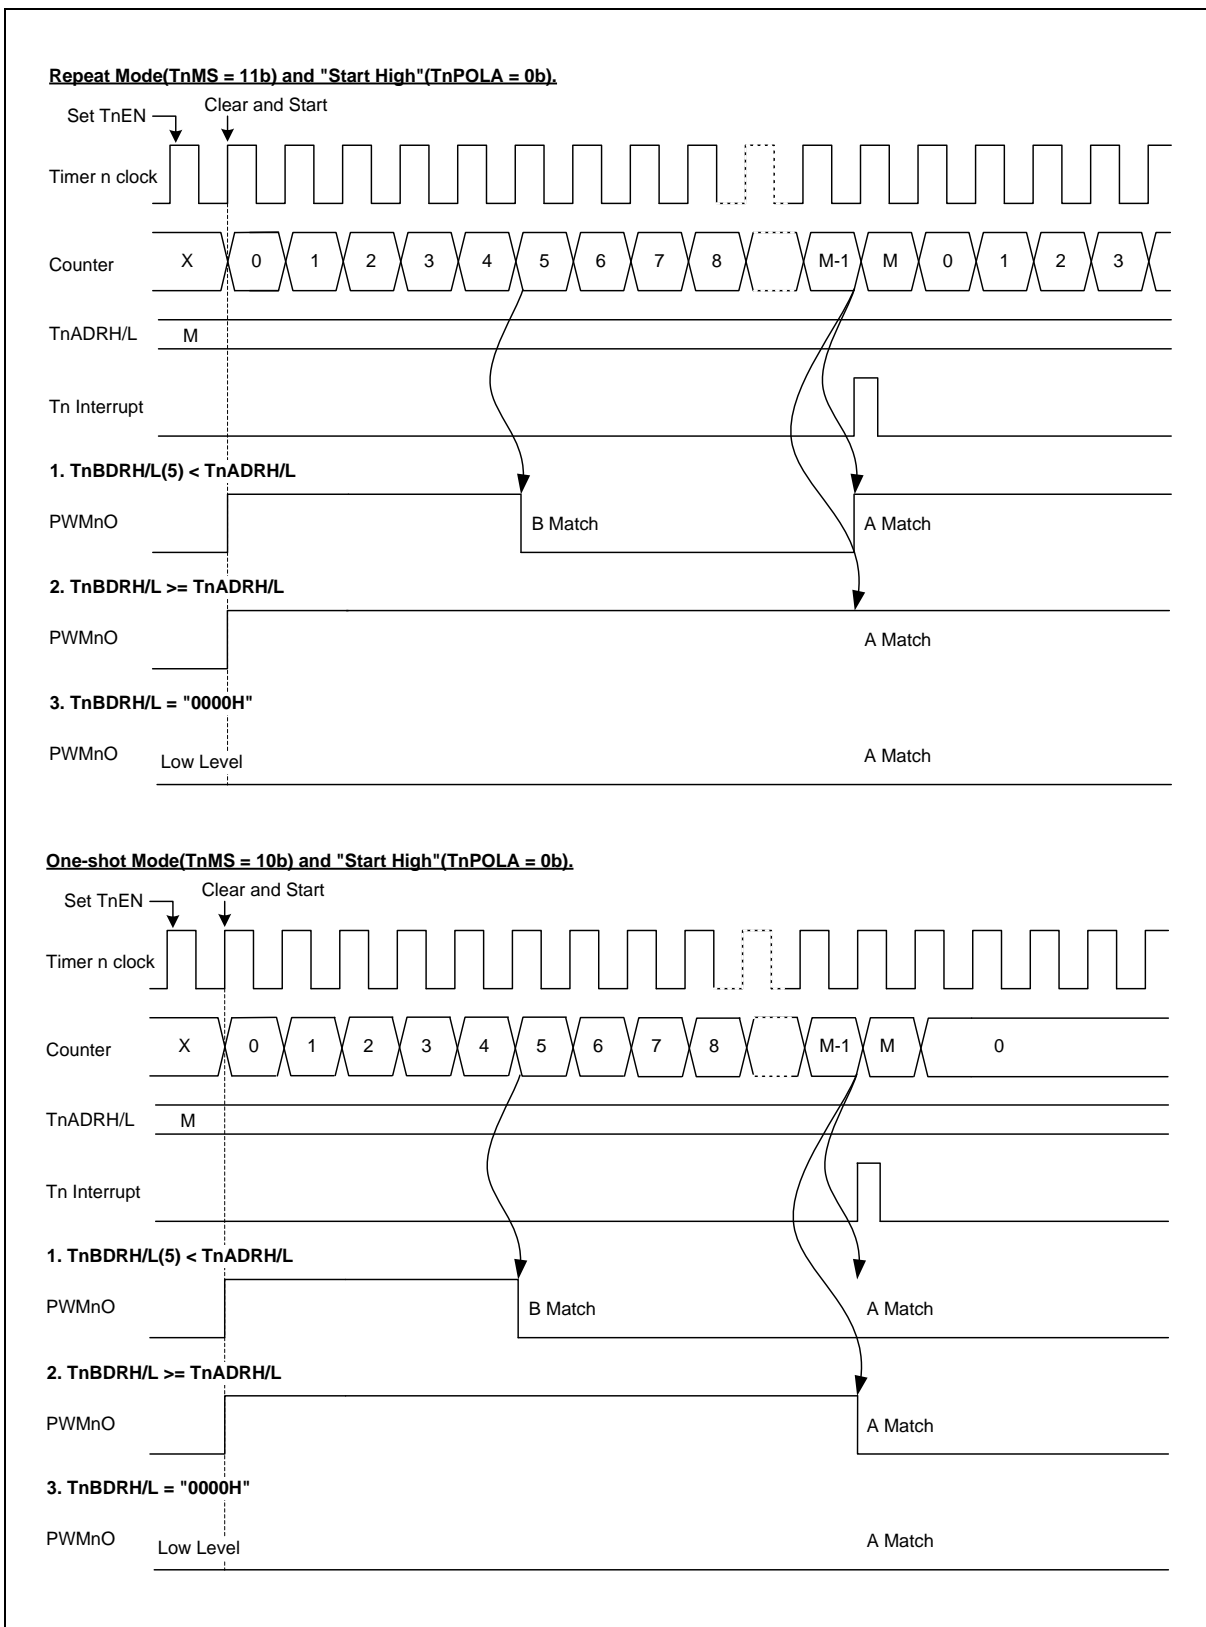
Repeat Mode(TnMS = 11b) and "Start High"(TnPOLA = 0b).

Set TnEN

Clear and Start

Timer n clock

Counter X 0 1 2 3 4 5 6 7 8 M-1 M 0 1 2 3

TnADRH/L M

Tn Interrupt

1. TnBDRH/L(5) < TnADRH/L

PWMnO

B Match

A Match

2. TnBDRH/L >= TnADRH/L

PWMnO

A Match

3. TnBDRH/L = "0000H"

PWMnO

Low Level

A Match

One-shot Mode(TnMS = 10b) and "Start High"(TnPOLA = 0b).

Set TnEN

Clear and Start

Timer n clock

Counter X 0 1 2 3 4 5 6 7 8 M-1 M 0

TnADRH/L M

Tn Interrupt

1. TnBDRH/L(5) < TnADRH/L

PWMnO

B Match

A Match

2. TnBDRH/L >= TnADRH/L

PWMnO

A Match

3. TnBDRH/L = "0000H"

PWMnO

Low Level

A Match